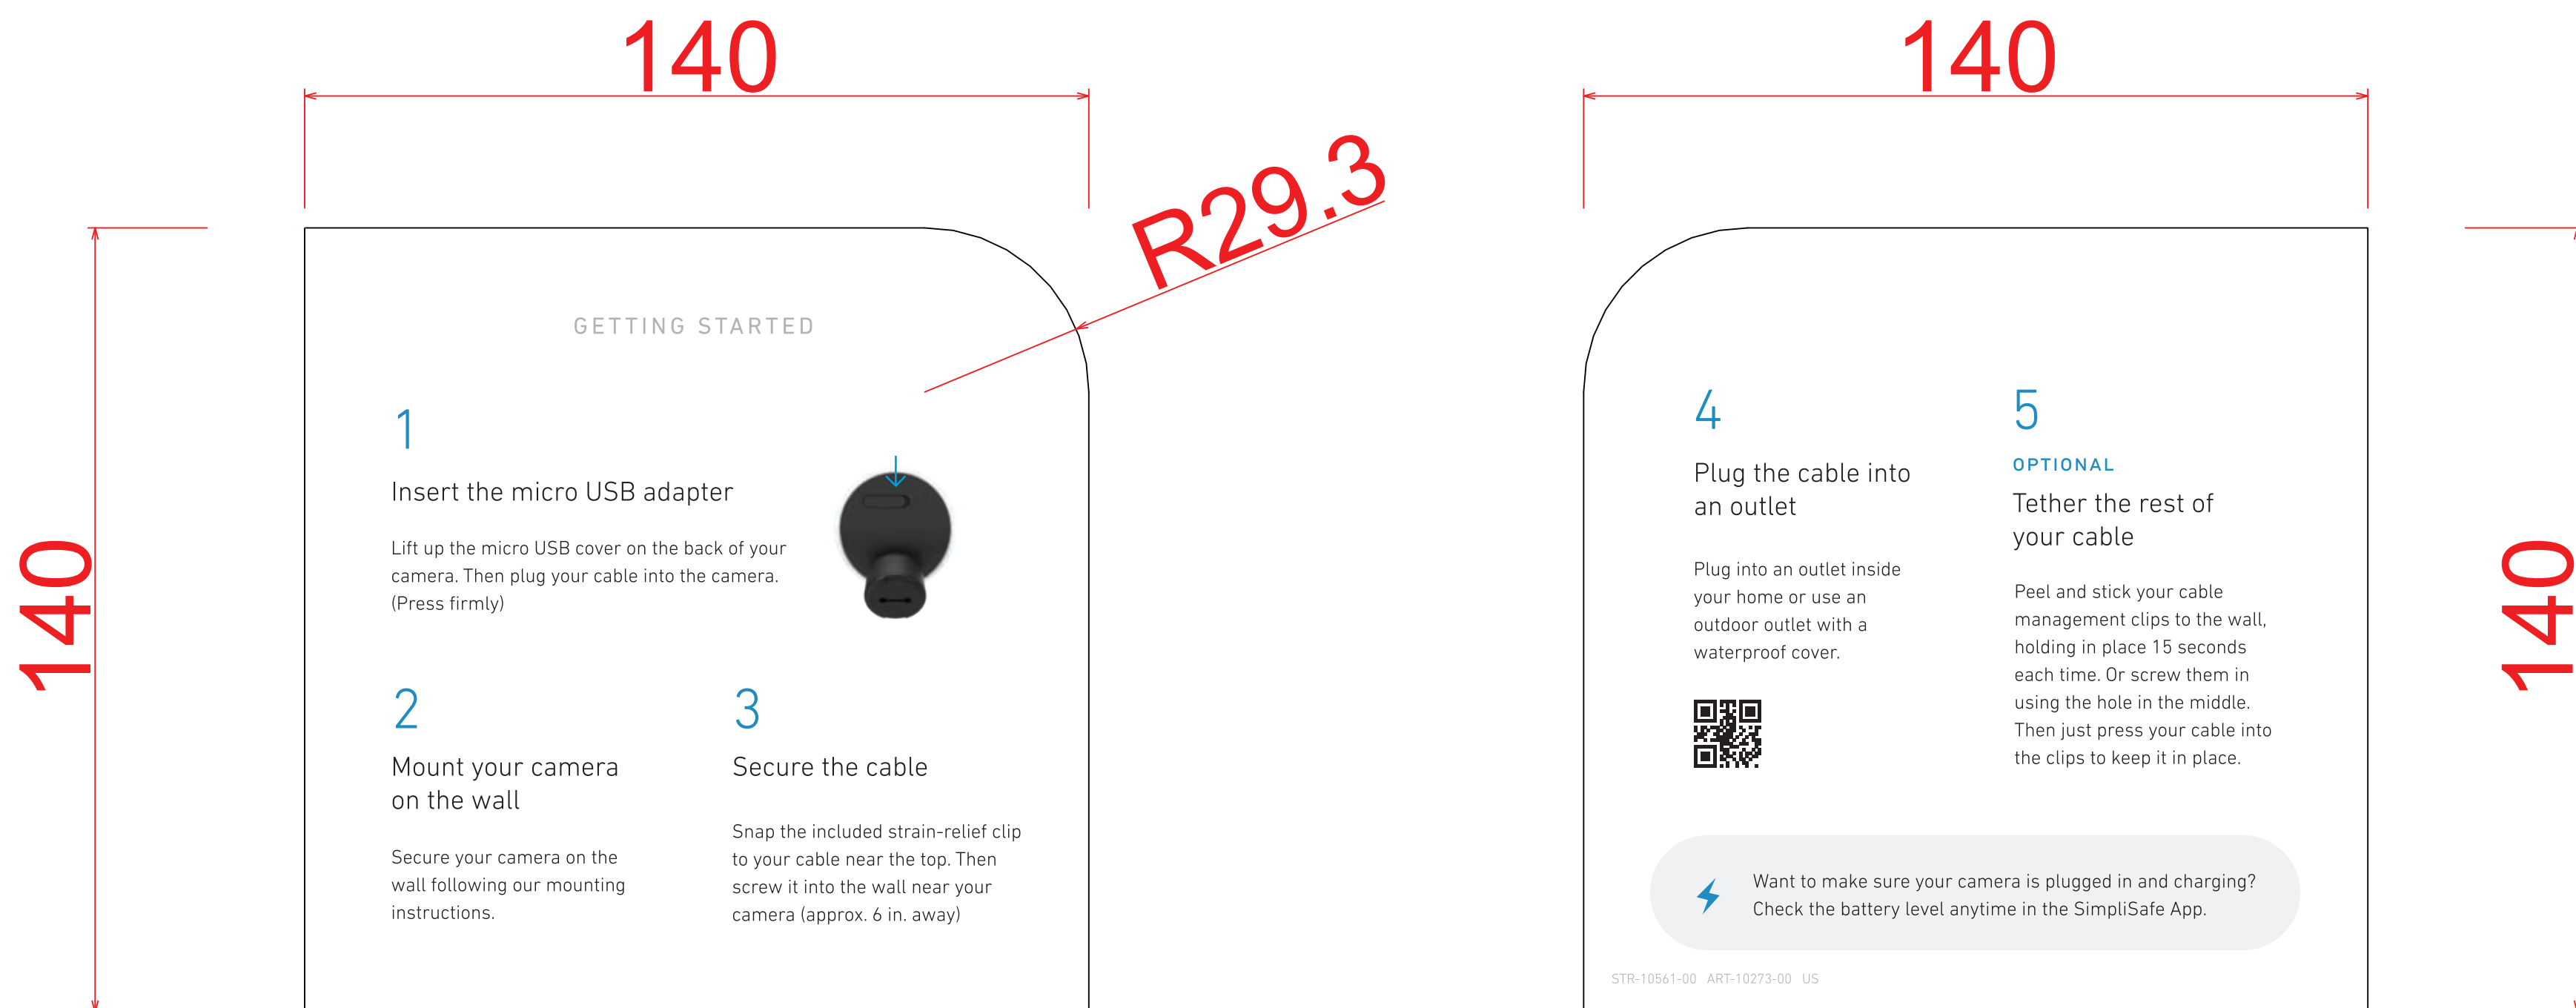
140

140

R29.3

140

140

GETTING STARTED

1
Insert the micro USB adapter

Lift up the micro USB cover on the back of your camera. Then plug your cable into the camera. (Press firmly)

2
Mount your camera on the wall

Secure your camera on the wall following our mounting instructions.

3
Secure the cable

Snap the included strain-relief clip to your cable near the top. Then screw it into the wall near your camera (approx. 6 in. away)

4
Plug the cable into an outlet

Plug into an outlet inside your home or use an outdoor outlet with a waterproof cover.

5
OPTIONAL
Tether the rest of your cable

Peel and stick your cable management clips to the wall, holding in place 15 seconds each time. Or screw them in using the hole in the middle. Then just press your cable into the clips to keep it in place.

Want to make sure your camera is plugged in and charging? Check the battery level anytime in the SimpliSafe App.

STR-10561-00 ART-10273-00 US